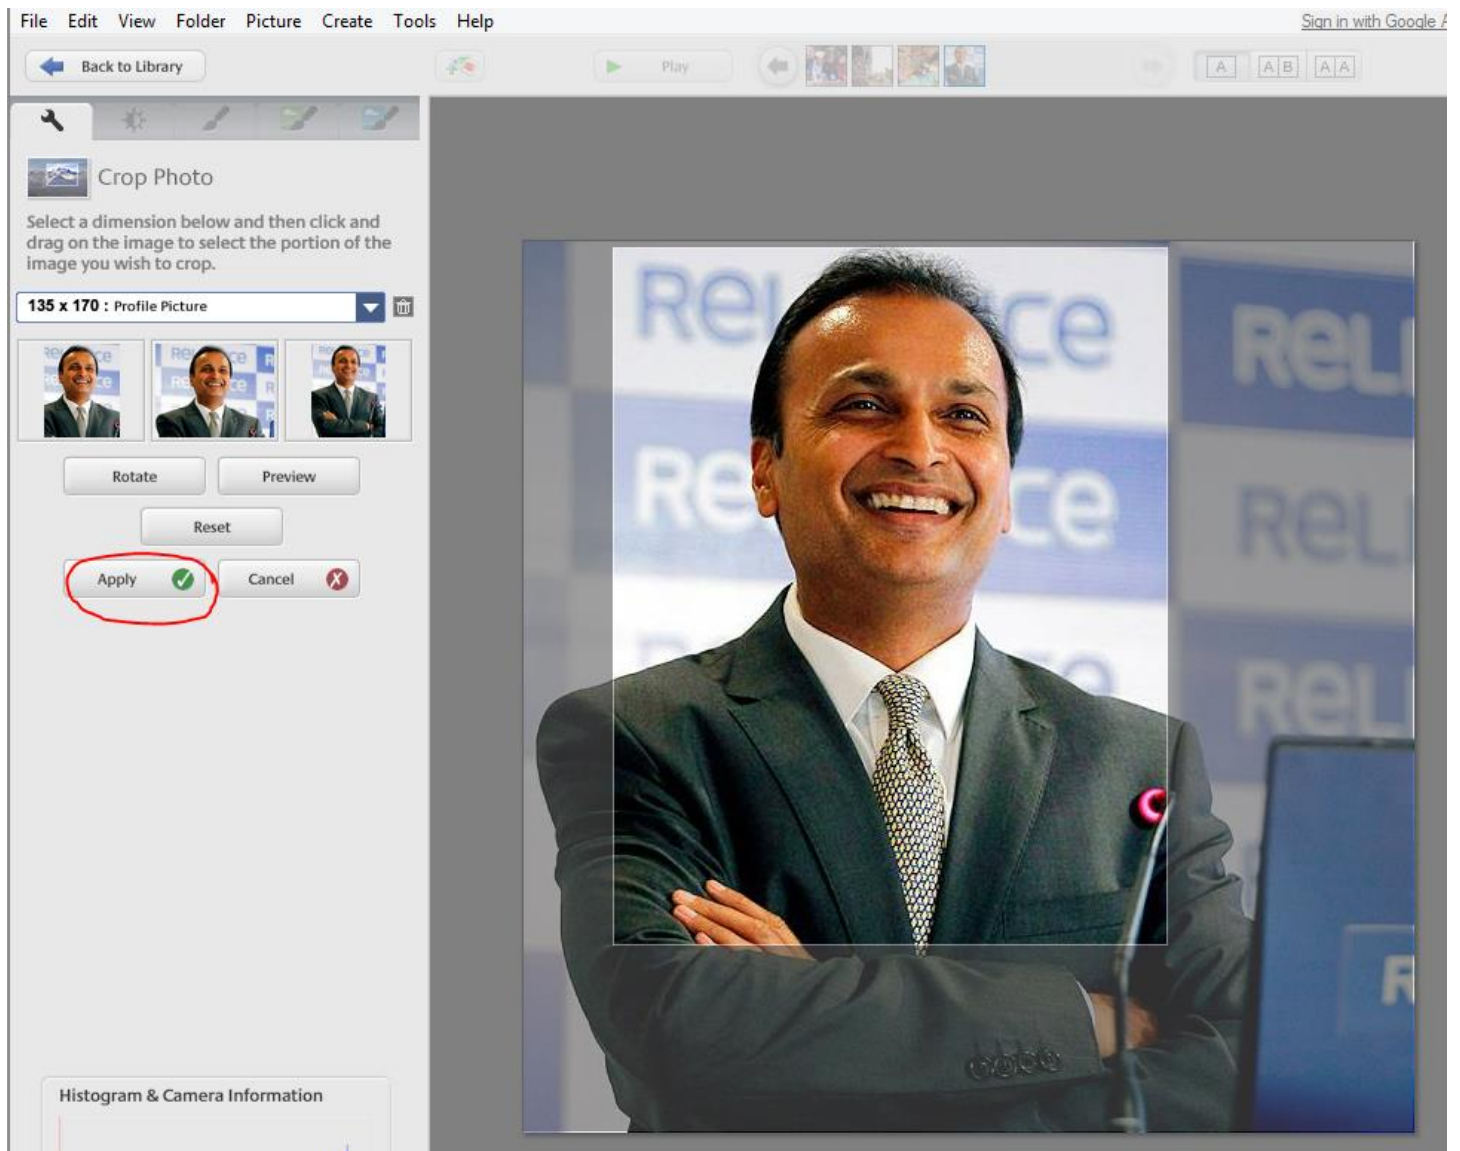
File Edit View Folder Picture Create Tools Help

Sign in with Google A

Back to Library

Play

A AB AA

Crop Photo

Select a dimension below and then click and drag on the image to select the portion of the image you wish to crop.

135 x 170 : Profile Picture

Rotate

Preview

Reset

Apply

Cancel

Histogram & Camera Information

Rel ce

Re ce

REL

REL

REL

R